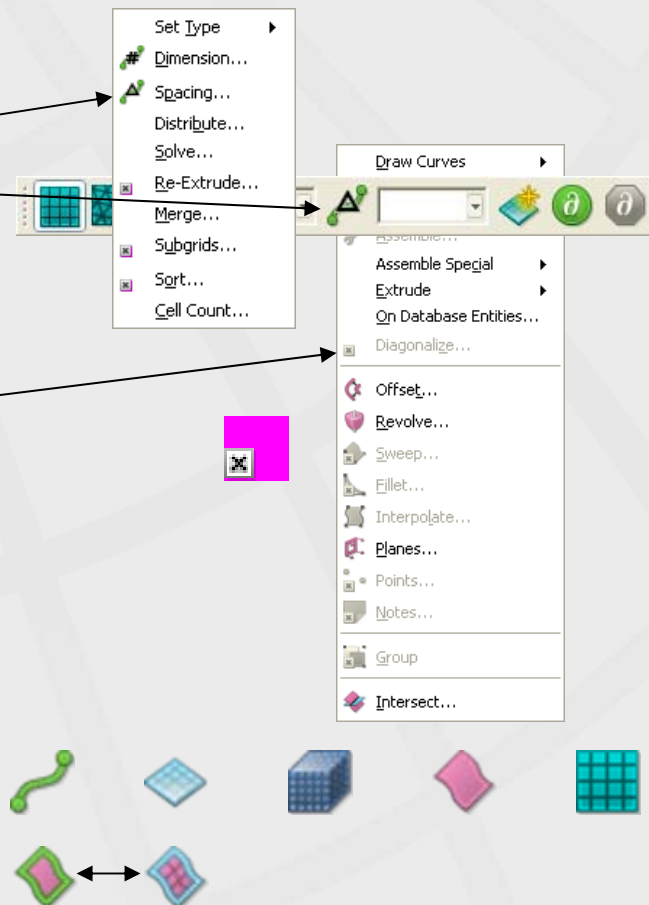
Set Type
Dimension...
Spacing...
Distribute...
Solve...
Re-Extrude...
Merge...
Subgrids...
Sort...
Cell Count...

Draw Curves
Assemble...
Assemble Special
Extrude
On Database Entities...
Diagonalize...
Offset...
Revolve...
Sweep...
Fillet...
Interpolate...
Planes...
Points...
Notes...
Group
Intersect...